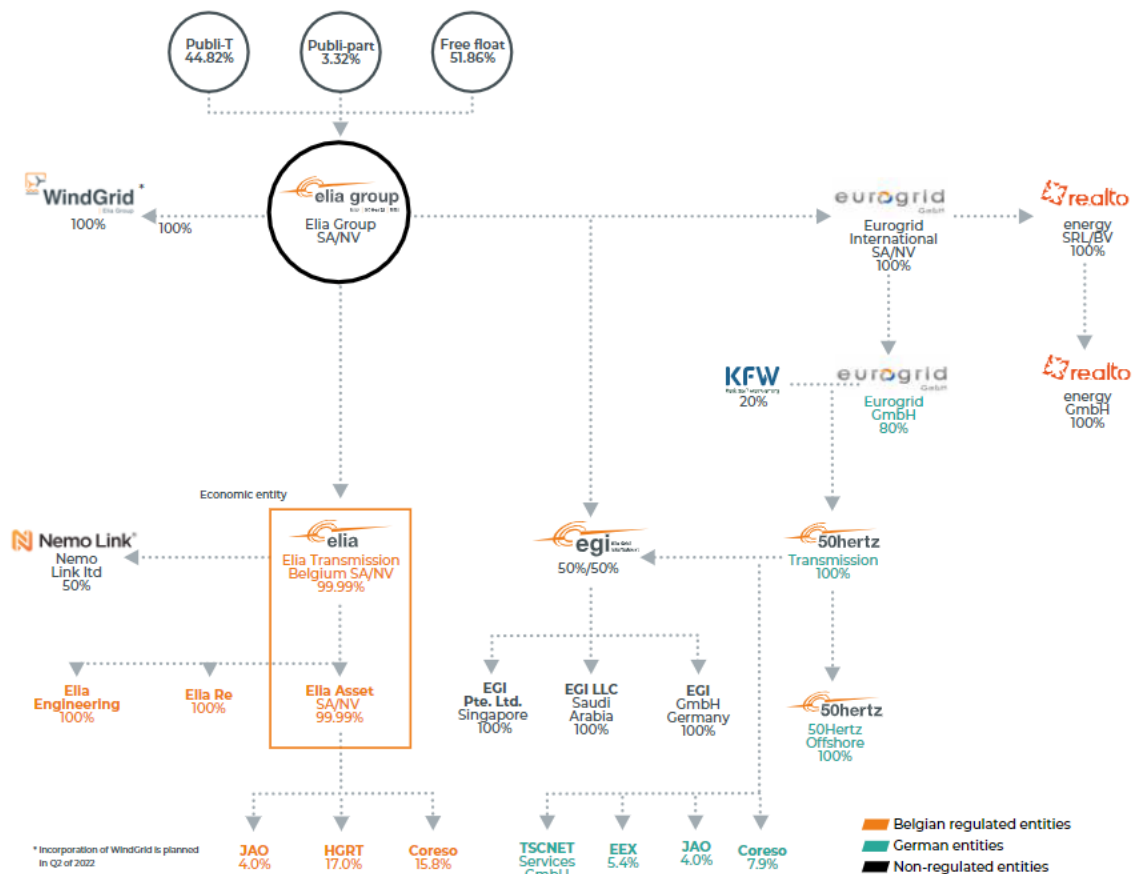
Publi-T
44.82%

Publi-part
3.32%

Free float
51.86%

WindGrid*
Elia Group
100%

100%

elia group
Elia Group
SA/NV

eurogrid
GmbH
Eurogrid
International
SA/NV
100%

realto
energy
SRL/BV
100%

KFW
20%

eurogrid
GmbH
Eurogrid
GmbH
80%

realto
energy
GmbH
100%

Economic entity

Nemo Link
Nemo
Link ltd
50%

elia
Elia Transmission
Belgium SA/NV
99.99%

egi
50%/50%

50hertz
Transmission
100%

Elia
Engineering
100%

Elia Re
100%

Elia Asset
SA/NV
99.99%

EGI
Pte. Ltd.
Singapore
100%

EGI LLC
Saudi
Arabia
100%

EGI
GmbH
Germany
100%

50hertz
50Hertz
Offshore
100%

* Incorporation of WindGrid is planned in Q2 of 2022

JAO
4.0%

HGRT
17.0%

Coreso
15.8%

TSCNET
Services
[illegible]

EEX
5.4%

JAO
4.0%

Coreso
7.9%

Belgian regulated entities
German entities
Non-regulated entities